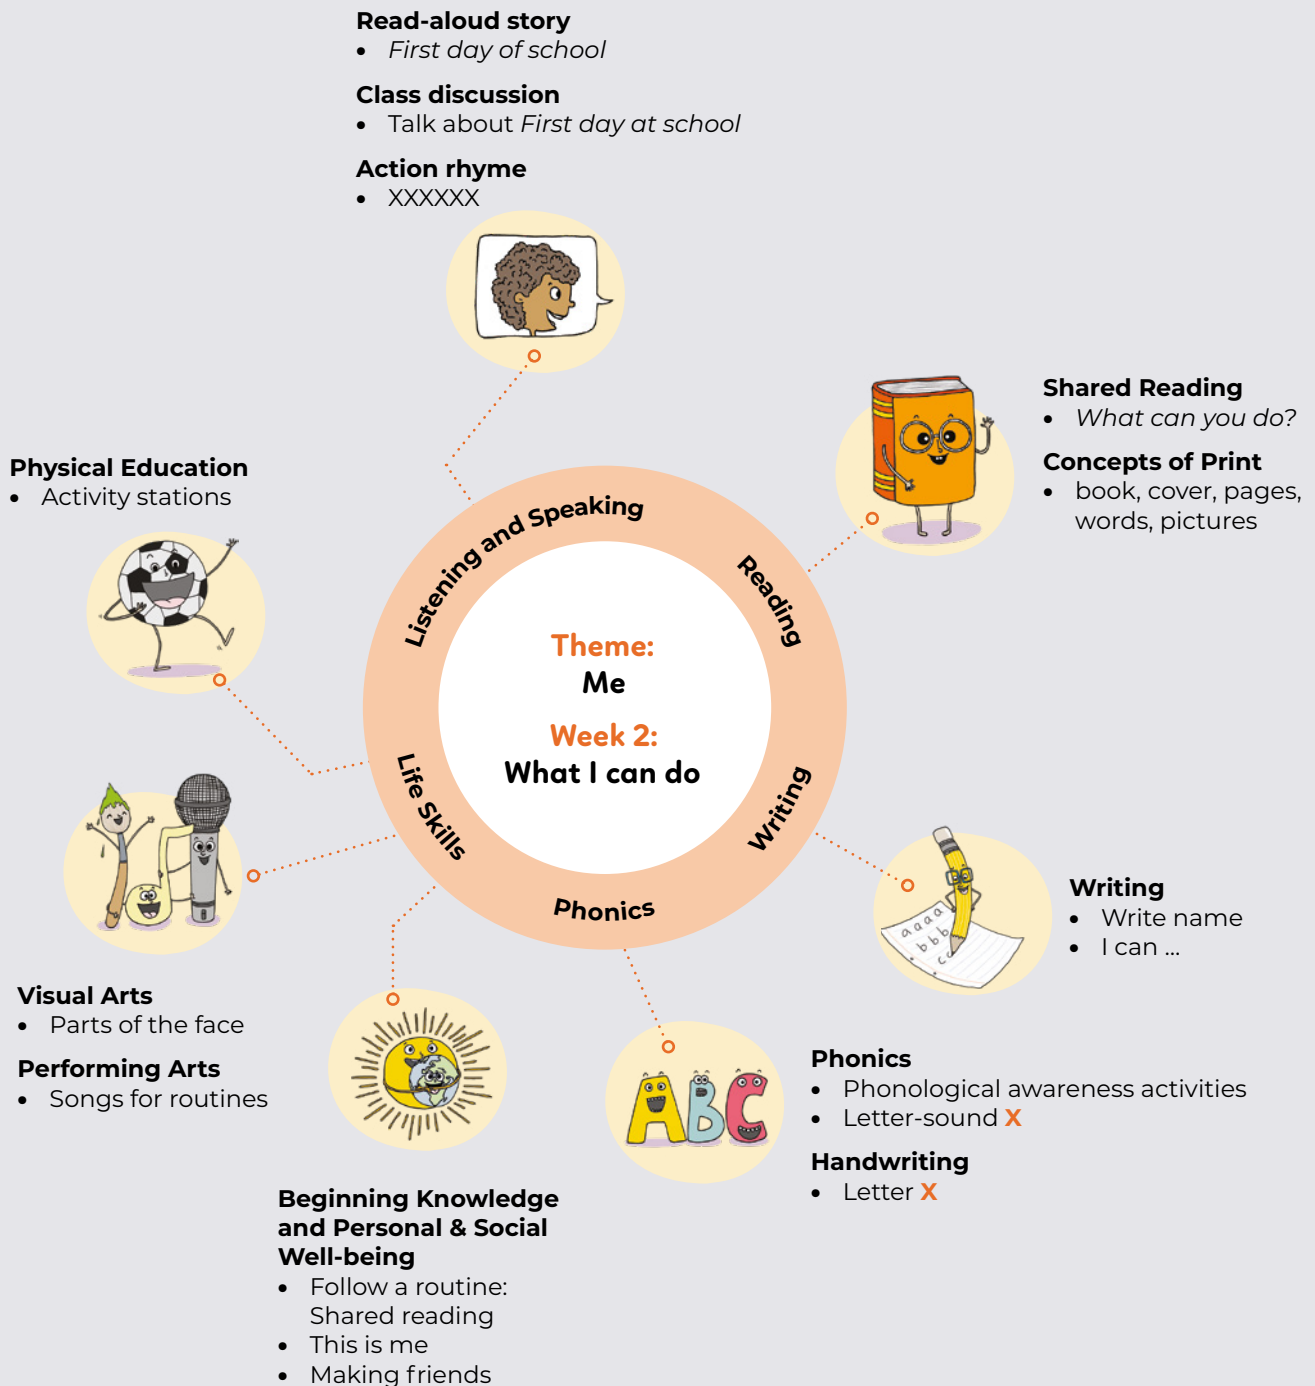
Read-aloud story
- First day of school

Class discussion
- Talk about First day at school

Action rhyme
- XXXXXX

Shared Reading
- What can you do?

Concepts of Print
- book, cover, pages, words, pictures

Physical Education
- Activity stations

Listening and Speaking

Reading

Theme:
Me

Week 2:
What I can do

Life Skills

Writing

Phonics

Writing
- Write name
- I can ...

Visual Arts
- Parts of the face

Performing Arts
- Songs for routines

Phonics
- Phonological awareness activities
- Letter-sound X

Handwriting
- Letter X

Beginning Knowledge and Personal & Social Well-being
- Follow a routine: Shared reading
- This is me
- Making friends